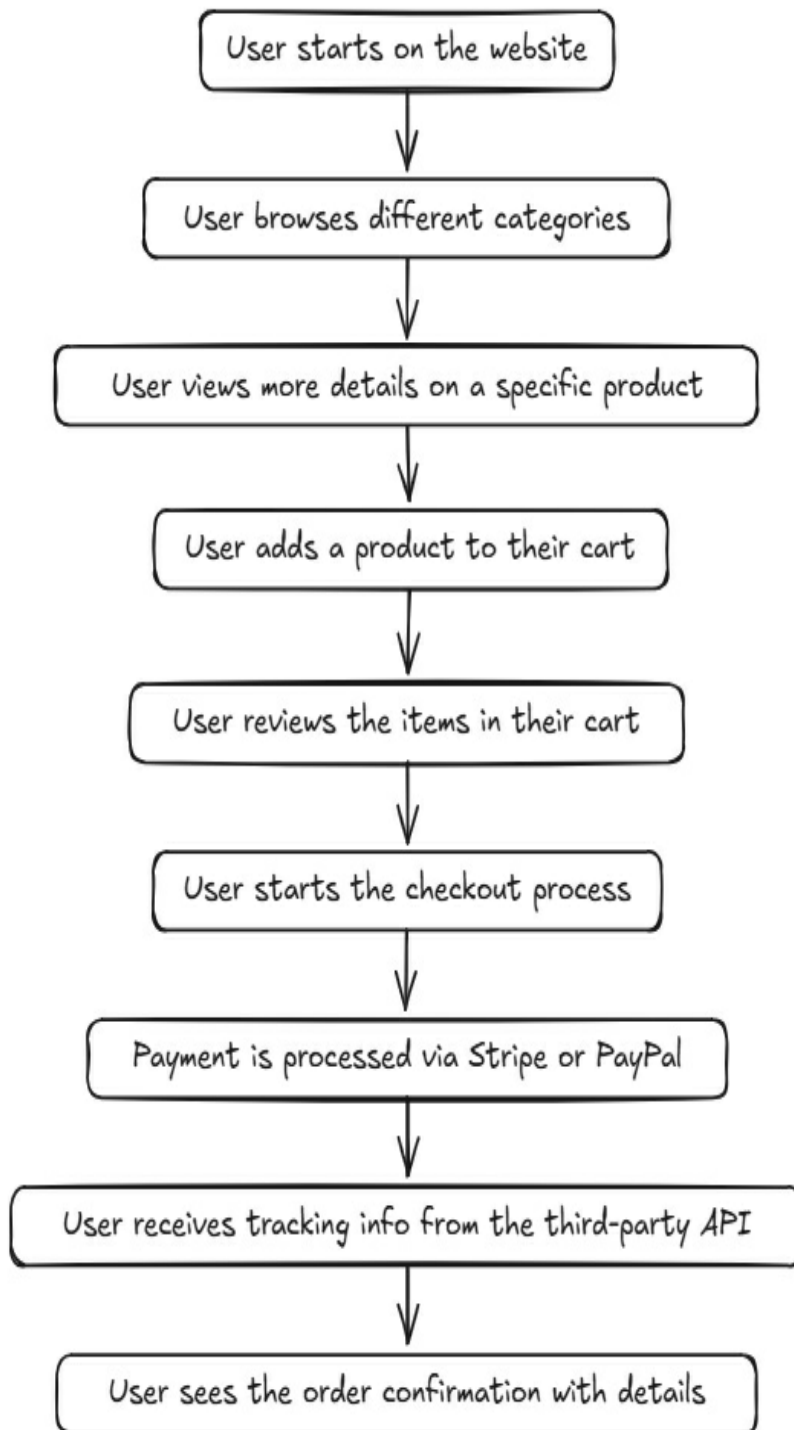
User starts on the website

User browses different categories

User views more details on a specific product

User adds a product to their cart

User reviews the items in their cart

User starts the checkout process

Payment is processed via Stripe or PayPal

User receives tracking info from the third-party API

User sees the order confirmation with details